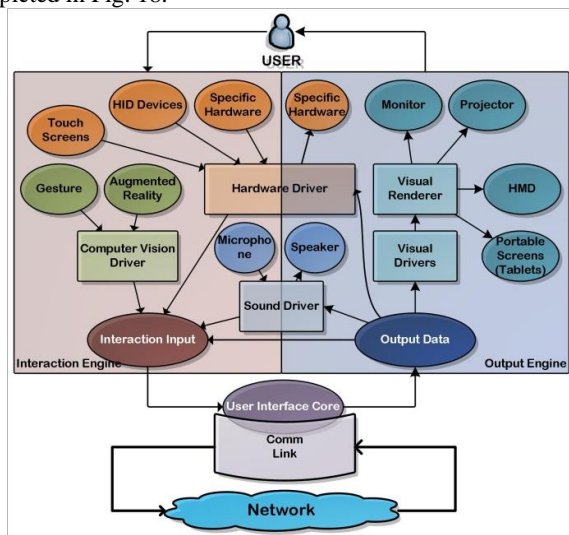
pleted in Fig. 18.

USER

HID Devices

Specific Hardware

Specific Hardware

Monitor

Projector

Touch Screens

Gesture

Augmented Reality

Hardware Driver

Visual Renderer

HMD

Computer Vision Driver

Microphone

Speaker

Visual Drivers

Portable Screens (Tablets)

Sound Driver

Interaction Input

Output Data

Interaction Engine

Output Engine

User Interface Core

Comm Link

Network